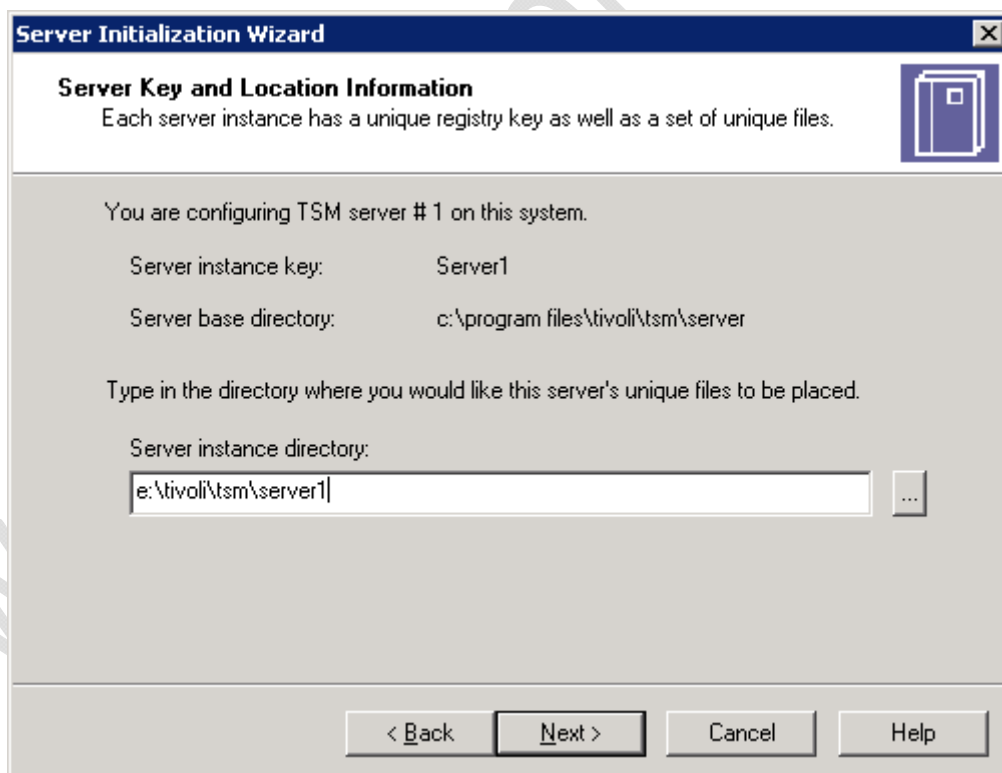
Server Initialization Wizard

Server Key and Location Information
Each server instance has a unique registry key as well as a set of unique files.

You are configuring TSM server # 1 on this system.

Server instance key: Server1

Server base directory: c:\program files\tivoli\tsm\server

Type in the directory where you would like this server's unique files to be placed.

Server instance directory:

e:\tivoli\tsm\server1

...

< Back Next > Cancel Help